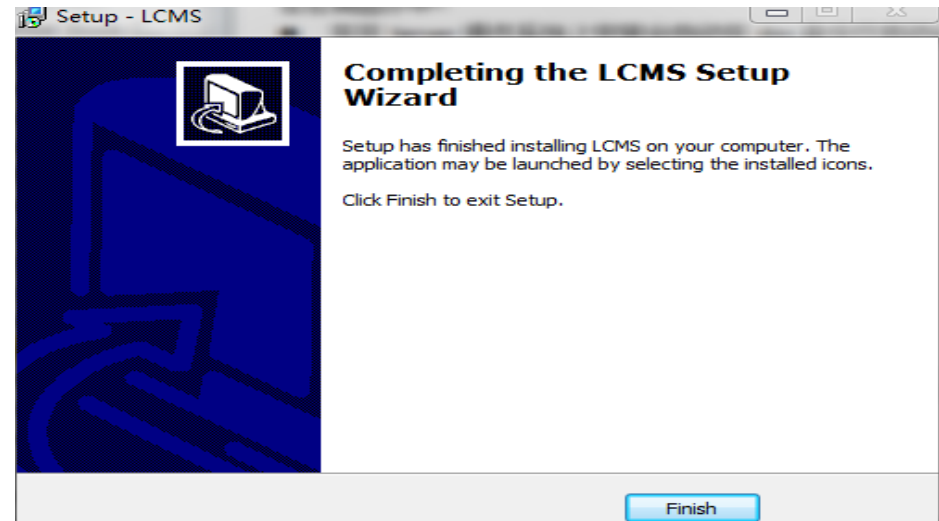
Setup - LCMS

Completing the LCMS Setup Wizard

Setup has finished installing LCMS on your computer. The application may be launched by selecting the installed icons.

Click Finish to exit Setup.

Finish